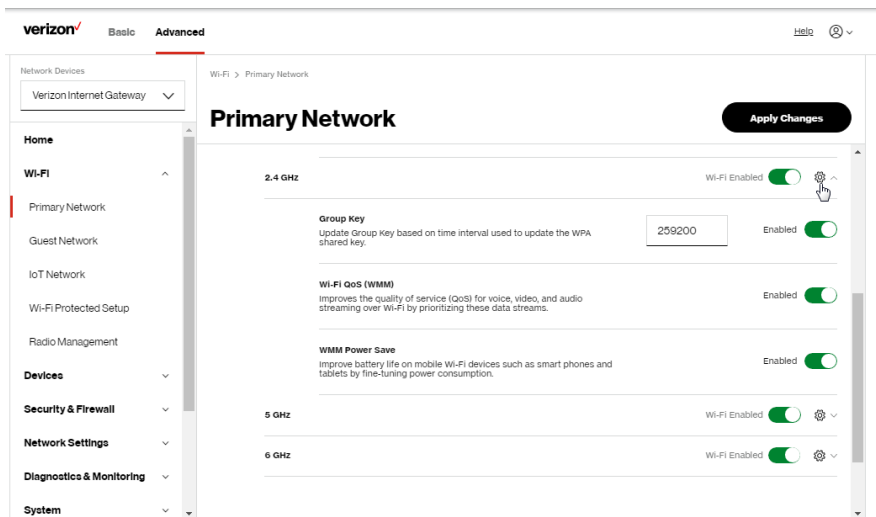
verizon✓ Basic Advanced

Help

Network Devices

Verizon Internet Gateway

Home

Wi-Fi

Primary Network

Guest Network

IoT Network

Wi-Fi Protected Setup

Radio Management

Devices

Security & Firewall

Network Settings

Diagnostics & Monitoring

System

Wi-Fi > Primary Network

Primary Network

Apply Changes

2.4 GHz

Wi-Fi Enabled

Group Key

Update Group Key based on time interval used to update the WPA shared key.

259200

Enabled

Wi-Fi QoS (WMM)

Improves the quality of service (QoS) for voice, video, and audio streaming over Wi-Fi by prioritizing these data streams.

Enabled

WMM Power Save

Improve battery life on mobile Wi-Fi devices such as smart phones and tablets by fine-tuning power consumption.

Enabled

5 GHz

Wi-Fi Enabled

6 GHz

Wi-Fi Enabled